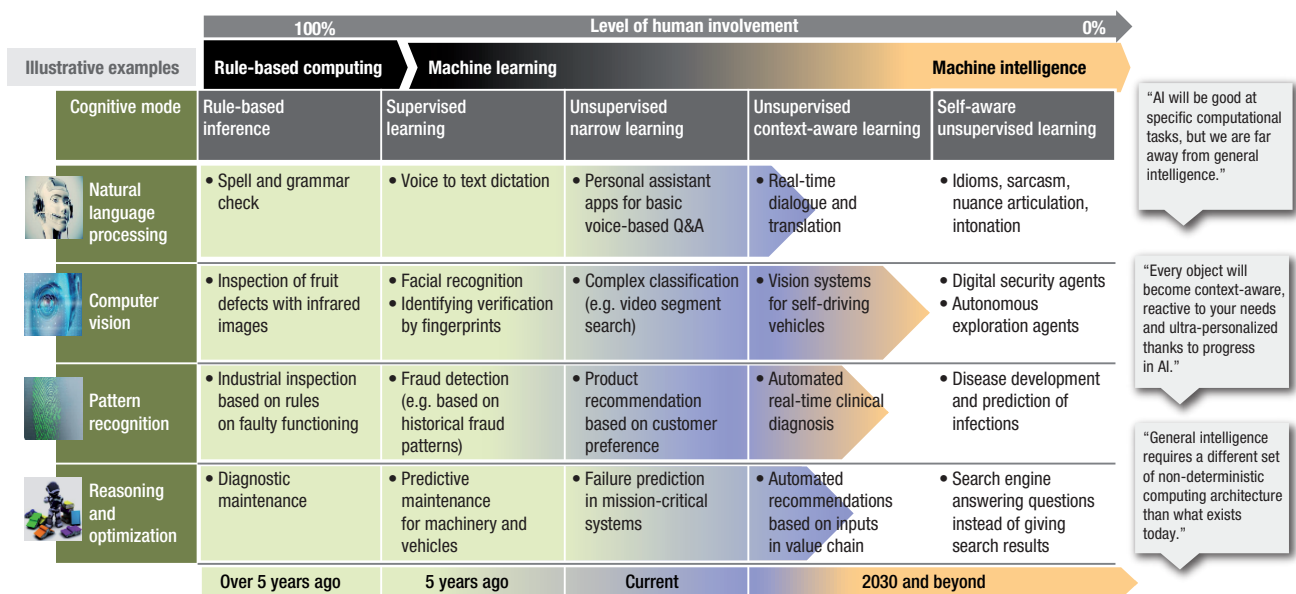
100% Level of human involvement 0%

| Illustrative examples | Rule-based computing | Machine learning | | | Machine intelligence |
|---|---|---|---|---|---|
| Cognitive mode | Rule-based inference | Supervised learning | Unsupervised narrow learning | Unsupervised context-aware learning | Self-aware unsupervised learning |
| Natural language processing | • Spell and grammar check | • Voice to text dictation | • Personal assistant apps for basic voice-based Q&A | • Real-time dialogue and translation | • Idioms, sarcasm, nuance articulation, intonation |
| Computer vision | • Inspection of fruit defects with infrared images | • Facial recognition • Identifying verification by fingerprints | • Complex classification (e.g. video segment search) | • Vision systems for self-driving vehicles | • Digital security agents • Autonomous exploration agents |
| Pattern recognition | • Industrial inspection based on rules on faulty functioning | • Fraud detection (e.g. based on historical fraud patterns) | • Product recommendation based on customer preference | • Automated real-time clinical diagnosis | • Disease development and prediction of infections |
| Reasoning and optimization | • Diagnostic maintenance | • Predictive maintenance for machinery and vehicles | • Failure prediction in mission-critical systems | • Automated recommendations based on inputs in value chain | • Search engine answering questions instead of giving search results |
| | Over 5 years ago | 5 years ago | Current | 2030 and beyond | |

"AI will be good at specific computational tasks, but we are far away from general intelligence."

"Every object will become context-aware, reactive to your needs and ultra-personalized thanks to progress in AI."

"General intelligence requires a different set of non-deterministic computing architecture than what exists today."